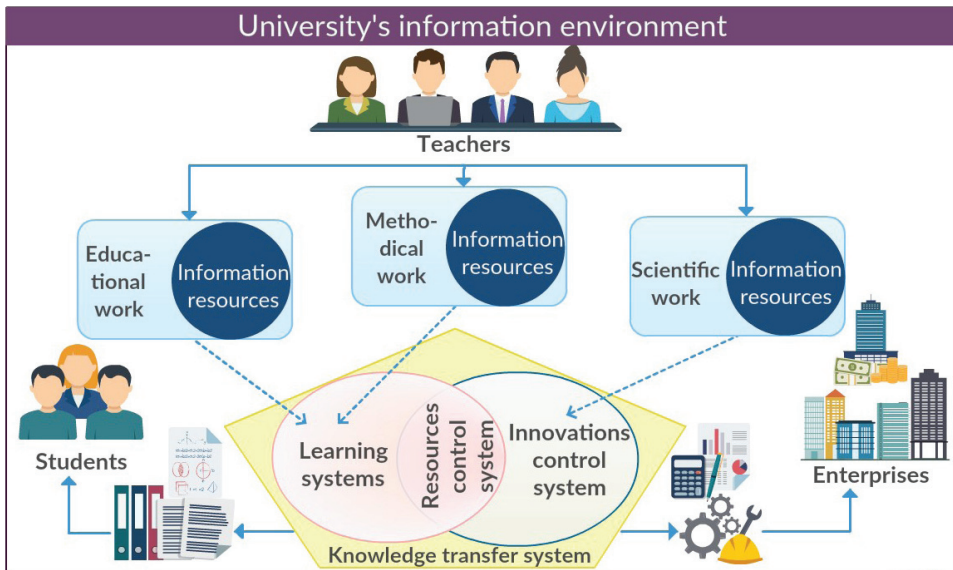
University's information environment

Teachers

Educational work
Information resources

Methodical work
Information resources

Scientific work
Information resources

Students

Learning systems

Resources control system

Innovations control system

Enterprises

Knowledge transfer system